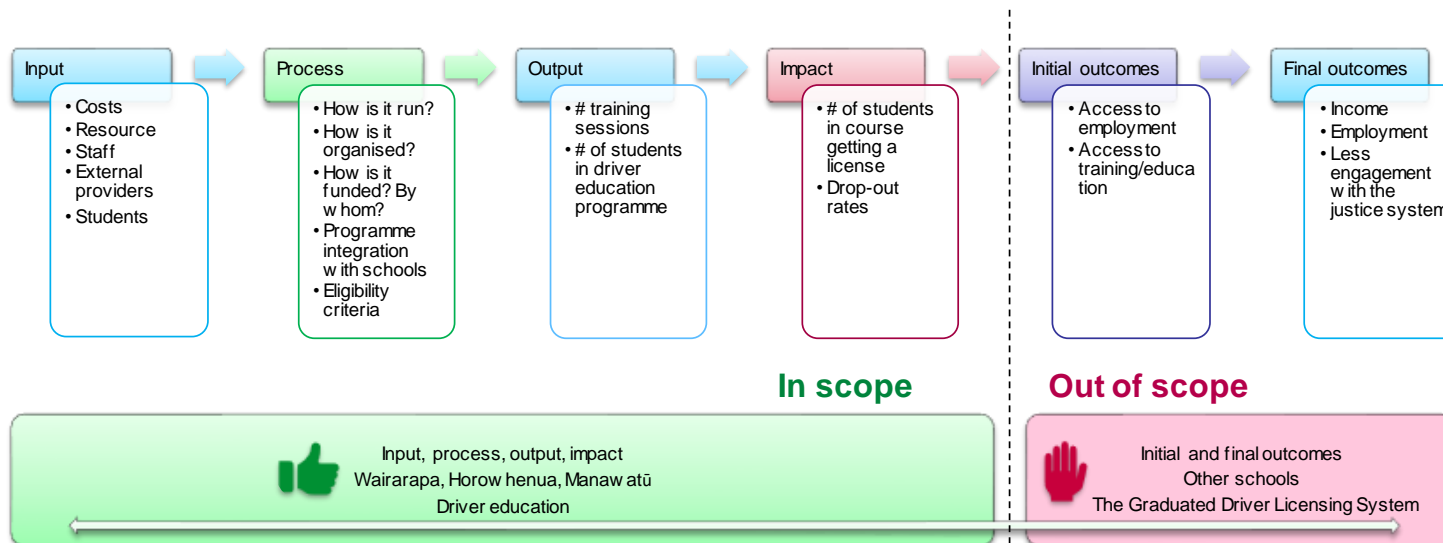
Input
- Costs
- Resource
- Staff
- External providers
- Students

Process
- How is it run?
- How is it organised?
- How is it funded? By whom?
- Programme integration with schools
- Eligibility criteria

Output
- # training sessions
- # of students in driver education programme

Impact
- # of students in course getting a license
- Drop-out rates

Initial outcomes
- Access to employment
- Access to training/education

Final outcomes
- Income
- Employment
- Less engagement with the justice system

In scope

Out of scope

Input, process, output, impact
Wairarapa, Horowhenua, Manawatū
Driver education

Initial and final outcomes
Other schools
The Graduated Driver Licensing System